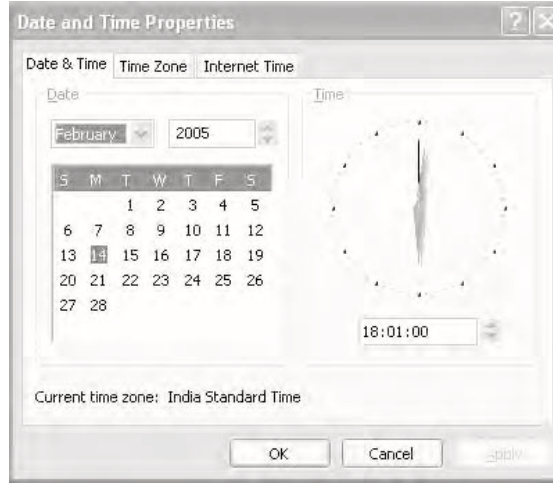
Date and Time Properties

Date & Time | Time Zone | Internet Time

Date

February 2005

| S | M | T | W | T | F | S |
|---|---|---|---|---|---|---|
| | | 1 | 2 | 3 | 4 | 5 |
| 6 | 7 | 8 | 9 | 10 | 11 | 12 |
| 13 | 14 | 15 | 16 | 17 | 18 | 19 |
| 20 | 21 | 22 | 23 | 24 | 25 | 26 |
| 27 | 28 | | | | | |

Time

18:01:00

Current time zone: India Standard Time

OK | Cancel | Apply